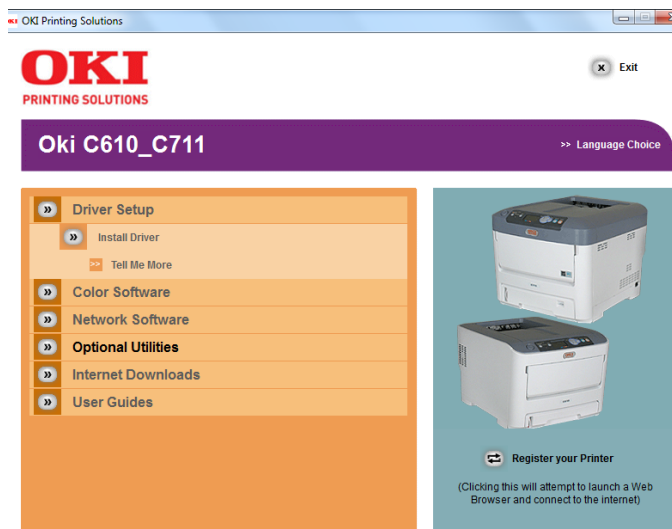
OKI Printing Solutions

OKI
PRINTING SOLUTIONS

Exit

Oki C610_C711

>> Language Choice

Driver Setup
Install Driver
Tell Me More
Color Software
Network Software
Optional Utilities
Internet Downloads
User Guides

Register your Printer

(Clicking this will attempt to launch a Web Browser and connect to the internet)